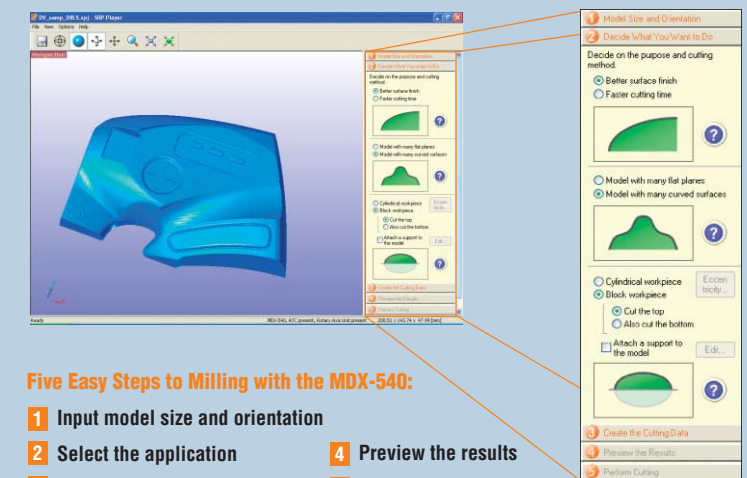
DF_samp_DBS.sp - SRP Player

File View Options Help

Navigation View

1 Model Size and Orientation

2 Decide What You Want to Do

Decide on the purpose and cutting method.

Better surface finish

Faster cutting time

?

Model with many flat planes

Model with many curved surfaces

?

Cylindrical workpiece

Block workpiece

Eccentricity...

Cut the top

Also cut the bottom

Attach a support to the model

Edit...

?

3 Create the Cutting Data

4 Preview the Results

5 Perform Cutting

Ready

MDX-540, ATC present, Rotary Axis Unit present

Five Easy Steps to Milling with the MDX-540:

1 Input model size and orientation

2 Select the application

4 Preview the results